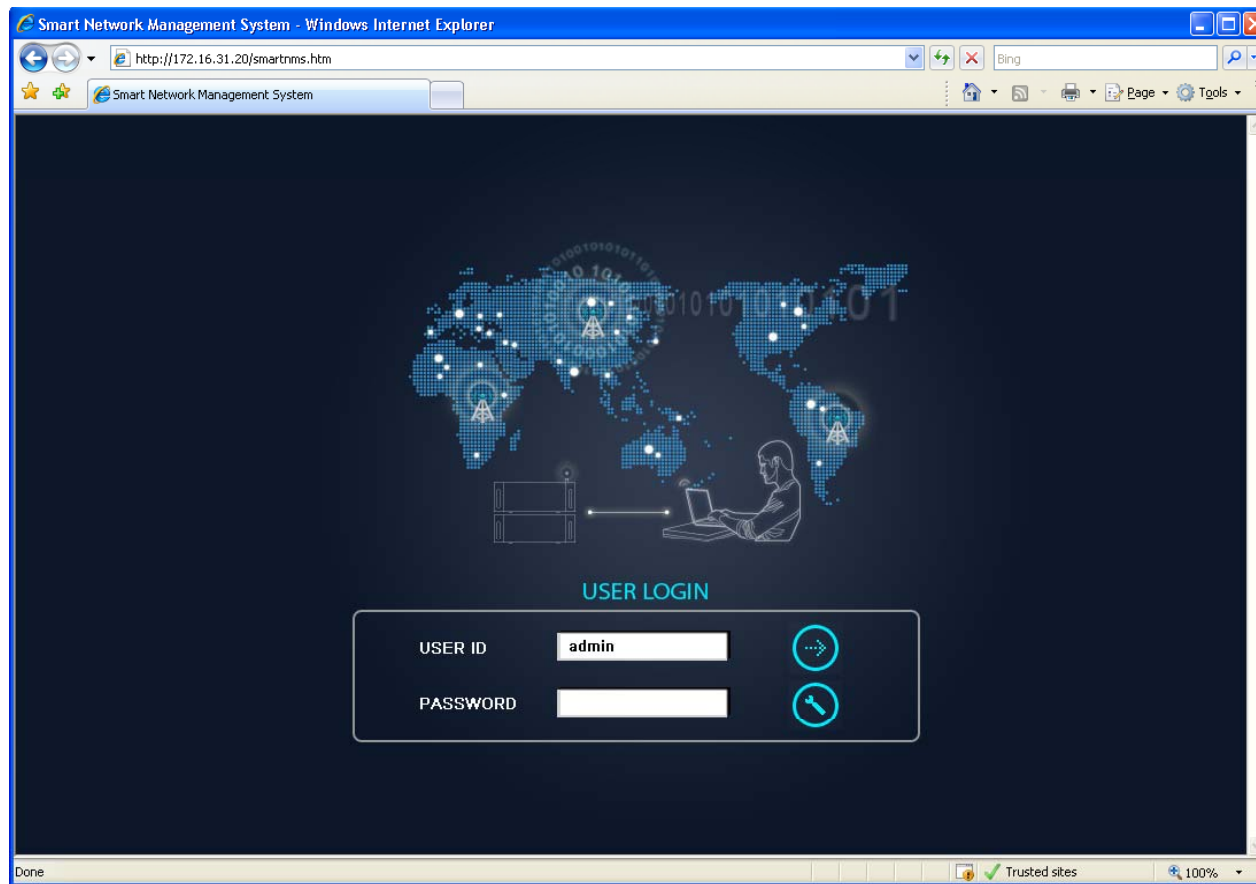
Smart Network Management System - Windows Internet Explorer

http://172.16.31.20/smartnms.htm

Bing

Smart Network Management System

Page Tools

0 10 010101010 101

USER LOGIN

USER ID admin

PASSWORD

Done

Trusted sites

100%